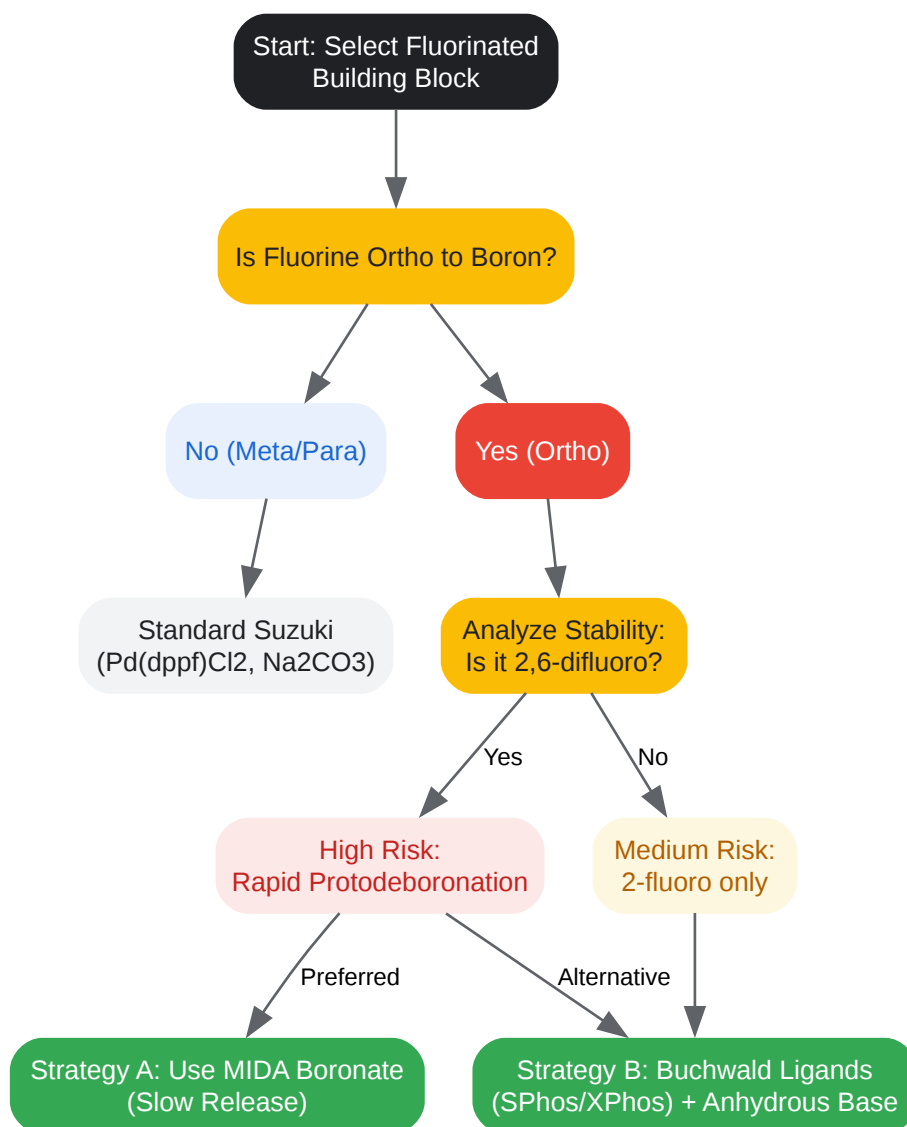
Start: Select Fluorinated Building Block

Is Fluorine Ortho to Boron?

No (Meta/Para)

Yes (Ortho)

Standard Suzuki (Pd(dppf)Cl2, Na2CO3)

Analyze Stability: Is it 2,6-difluoro?

Yes

No

High Risk: Rapid Protodeboronation

Medium Risk: 2-fluoro only

Preferred

Alternative

Strategy A: Use MIDA Boronate (Slow Release)

Strategy B: Buchwald Ligands (SPhos/XPhos) + Anhydrous Base